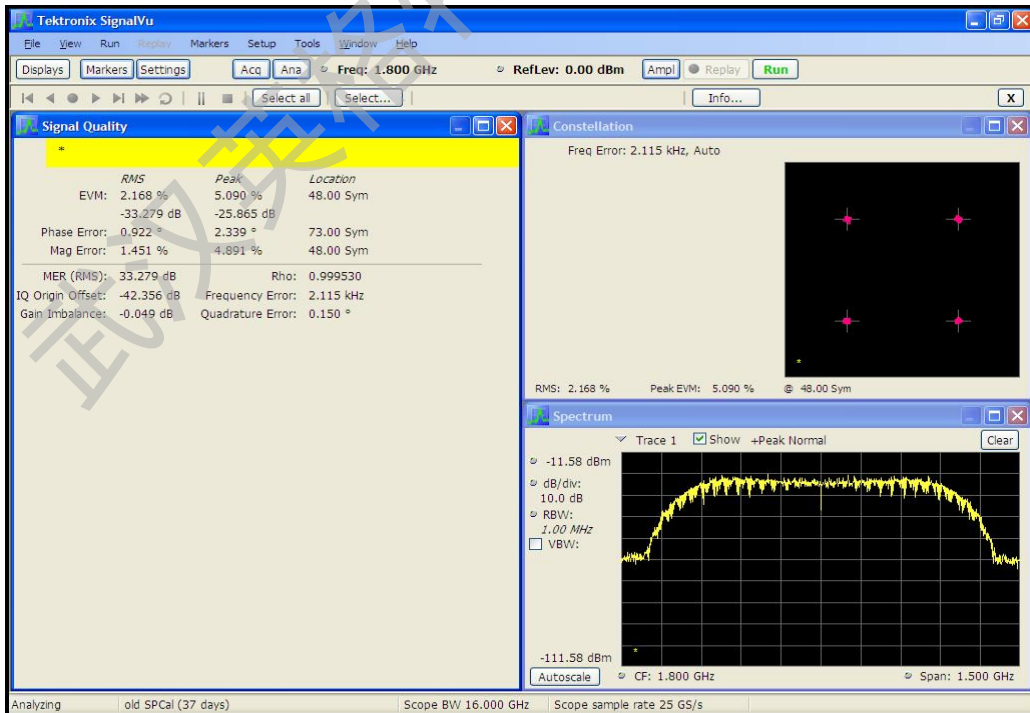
Tektronix SignalVu

File View Run Replay Markers Setup Tools Window Help

Displays Markers Settings Acq Ana Freq: 1.800 GHz RefLev: 0.00 dBm Ampl Replay Run

Select all Select... Info... X

Signal Quality

*

| | RMS | Peak | Location |
|---|---|---|---|
| EVM: | 2.168 % | 5.090 % | 48.00 Sym |
| | -33.279 dB | -25.865 dB | |
| Phase Error: | 0.922 ° | 2.339 ° | 73.00 Sym |
| Mag Error: | 1.451 % | 4.891 % | 48.00 Sym |

MER (RMS): 33.279 dB Rho: 0.999530
IQ Origin Offset: -42.356 dB Frequency Error: 2.115 kHz
Gain Imbalance: -0.049 dB Quadrature Error: 0.150 °

Constellation

Freq Error: 2.115 kHz, Auto

*

RMS: 2.168 % Peak EVM: 5.090 % @ 48.00 Sym

Spectrum

Trace 1 Show +Peak Normal Clear

-11.58 dBm
dB/div:
10.0 dB
RBW:
1.00 MHz
VBW:

*

-111.58 dBm

Autoscale CF: 1.800 GHz Span: 1.500 GHz

Analyzing old SPCal (37 days) Scope BW 16.000 GHz Scope sample rate 25 GS/s